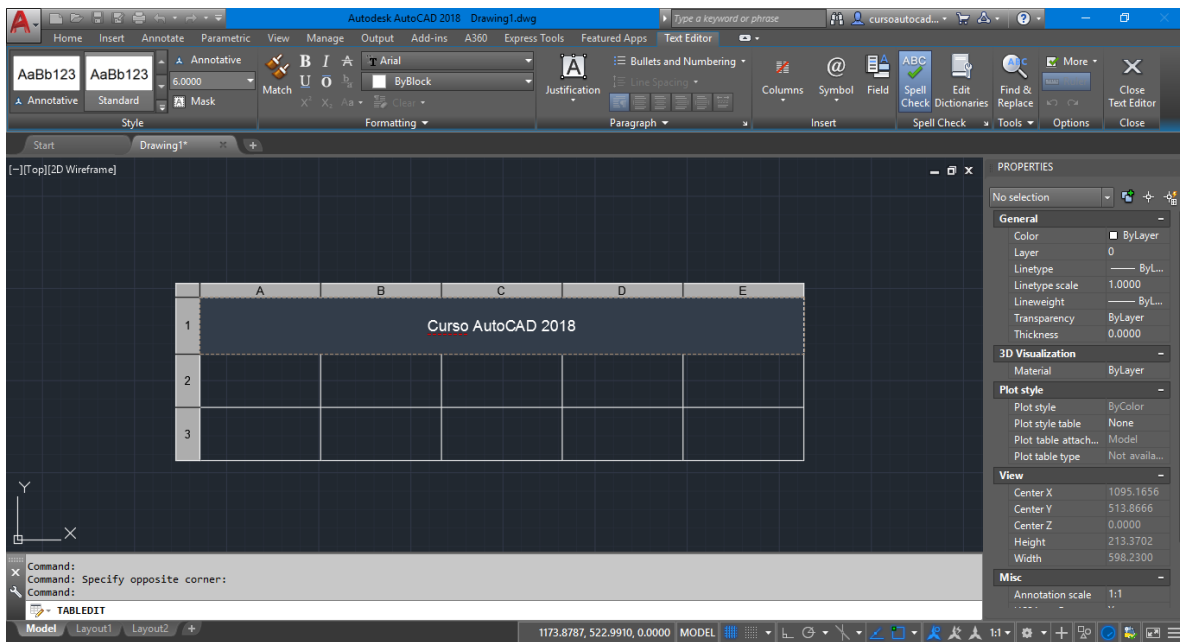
Autodesk AutoCAD 2018 Drawing1.dwg
Type a keyword or phrase
cursoautocad...

Home Insert Annotate Parametric View Manage Output Add-ins A360 Express Tools Featured Apps Text Editor

AaBb123 AaBb123
Annotative Standard
Annotative
6.0000
Mask
Style

Match
B I
U O
Arial
ByBlock
Clear
Formatting

Justification
Bullets and Numbering
Line Spacing
Paragraph

Columns Symbol Field
Insert

ABC
Spell Check
Edit Dictionaries
Spell Check

Find & Replace
Tools

More
Options

Close Text Editor
Close

Start
Drawing1*

[−][Top][2D Wireframe]

| | A | B | C | D | E |
|---|---|---|---|---|---|
| 1 | Curso AutoCAD 2018 | | | | |
| 2 | | | | | |
| 3 | | | | | |

Y
X

PROPERTIES
No selection
General
Color ByLayer
Layer 0
Linetype ByL...
Linetype scale 1.0000
Lineweight ByL...
Transparency ByLayer
Thickness 0.0000
3D Visualization
Material ByLayer
Plot style
Plot style ByColor
Plot style table None
Plot table attach... Model
Plot table type Not availa...
View
Center X 1095.1656
Center Y 513.8666
Center Z 0.0000
Height 213.3702
Width 598.2300
Misc
Annotation scale 1:1

Command:
Command: Specify opposite corner:
Command:
TABLEDIT

Model Layout1 Layout2
1173.8787, 522.9910, 0.0000 MODEL 1:1